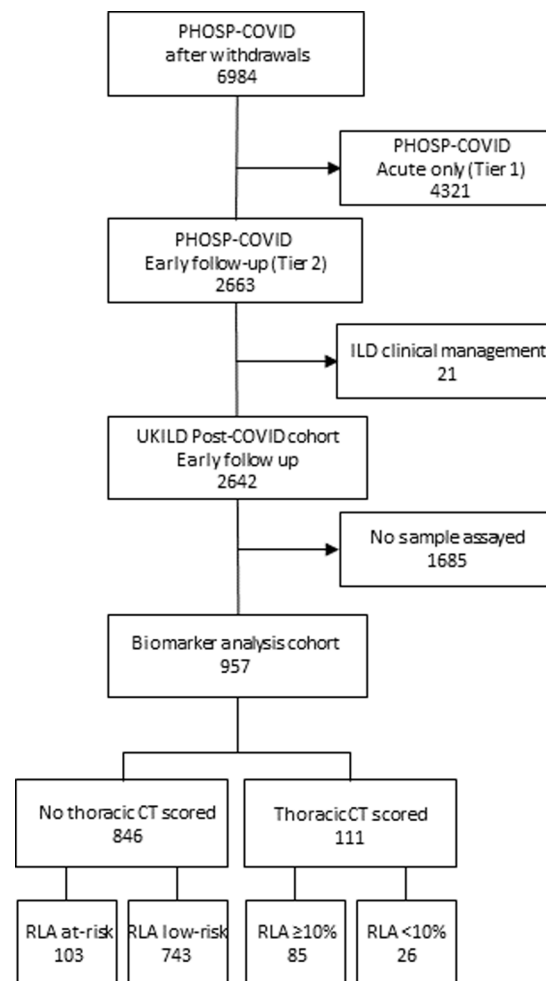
PHOSP-COVID
after withdrawals
6984

PHOSP-COVID
Acute only (Tier 1)
4321

PHOSP-COVID
Early follow-up (Tier 2)
2663

ILD clinical management
21

UKILD Post-COVID cohort
Early follow up
2642

No sample assayed
1685

Biomarker analysis cohort
957

No thoracic CT scored
846

Thoracic CT scored
111

RLA at-risk
103

RLA low-risk
743

RLA ≥10%
85

RLA <10%
26